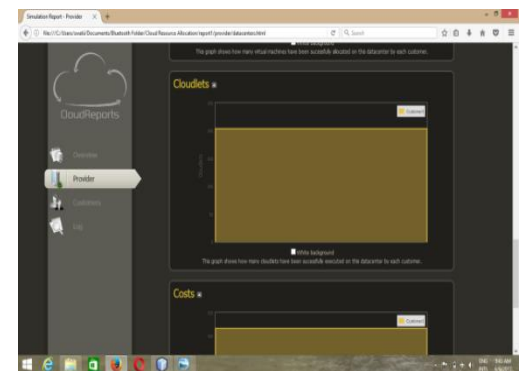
Simulation Report - Provider

file:///C:/Users/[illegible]/Documents/Bluetooth Folder/Cloud Resource Allocation Report/provider/datacenters.html

Search

White background

The graph shows how many virtual machines have been succesfully allocated on the datacenter to each customer.

CloudReports

Overview

Provider

Customers

Log

Cloudlets

Customer

Cloudlets

White background

The graph shows how many cloudlets have been succesfully executed on the datacenter to each customer.

Costs

Customer

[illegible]